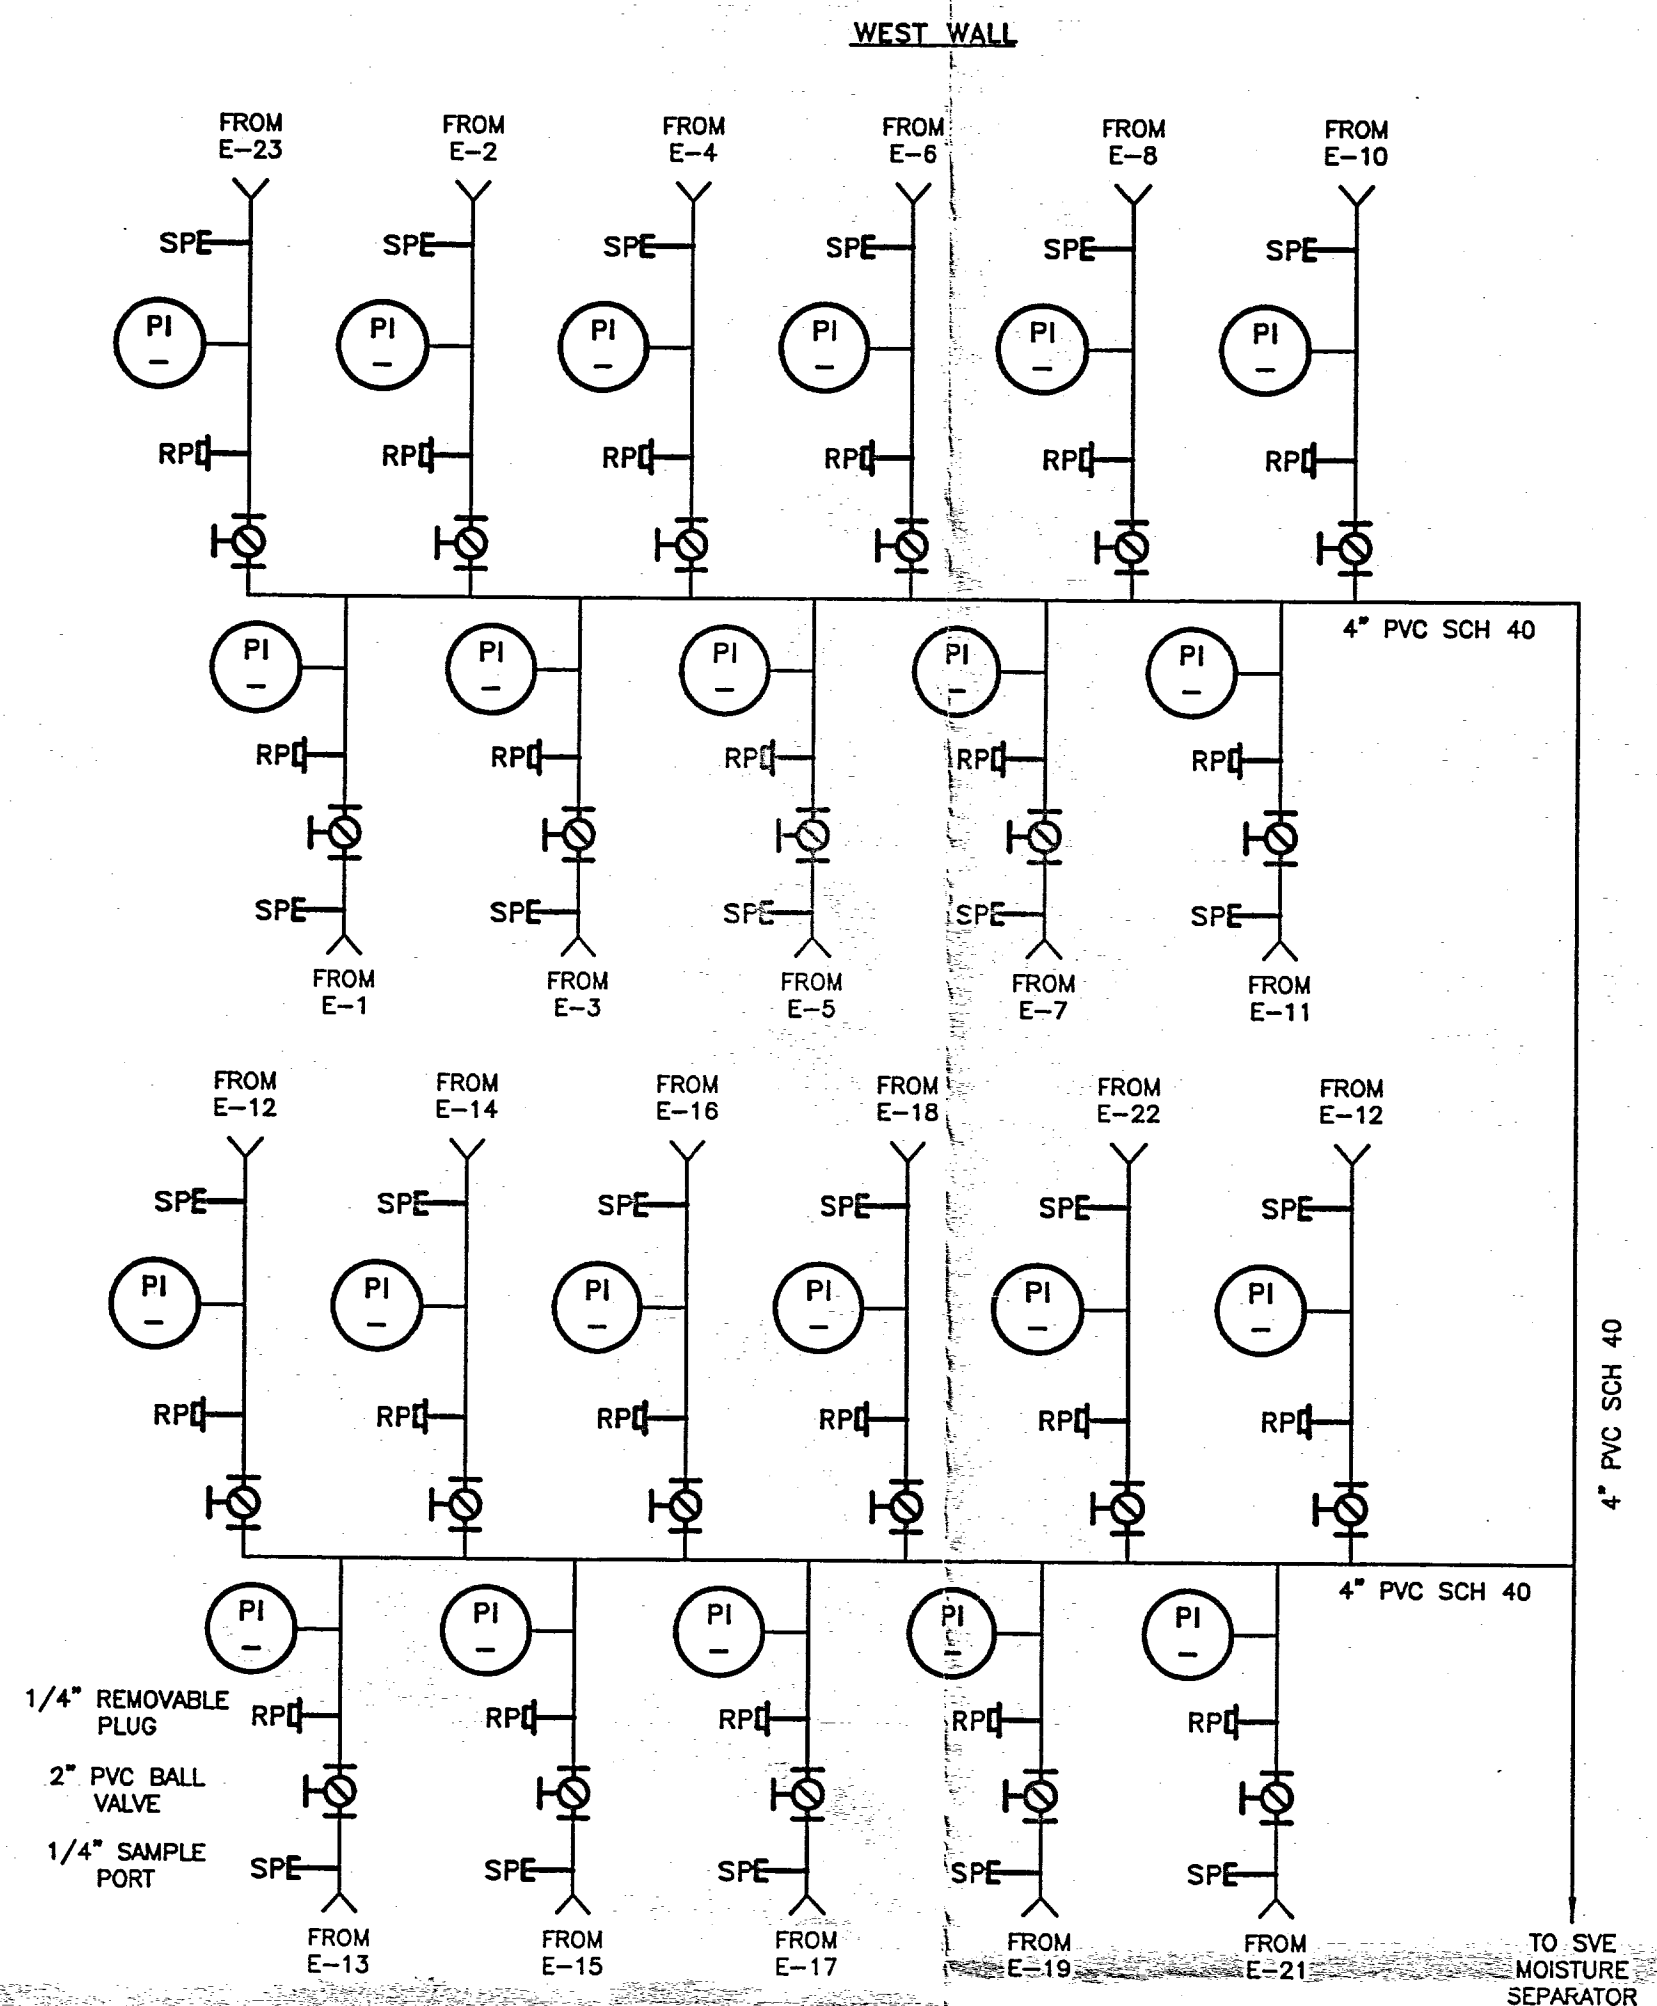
WEST WALL

FROM E-23
FROM E-2
FROM E-4
FROM E-6
FROM E-8
FROM E-10

SP
SP
SP
SP
SP
SP

PI
PI
PI
PI
PI
PI

RP
RP
RP
RP
RP
RP

4" PVC SCH 40

PI
PI
PI
PI
PI

RP
RP
RP
RP
RP

SP
SP
SP
SP
SP

FROM E-1
FROM E-3
FROM E-5
FROM E-7
FROM E-11

FROM E-12
FROM E-14
FROM E-16
FROM E-18
FROM E-22
FROM E-12

SP
SP
SP
SP
SP
SP

PI
PI
PI
PI
PI
PI

RP
RP
RP
RP
RP
RP

4" PVC SCH 40

4" PVC SCH 40

PI
PI
PI
PI
PI

1/4" REMOVABLE PLUG

RP
RP
RP
RP
RP

2" PVC BALL VALVE

1/4" SAMPLE PORT

SP
SP
SP
SP
SP

FROM E-13
FROM E-15
FROM E-17
FROM E-19
FROM E-21

TO SVE MOISTURE SEPARATOR